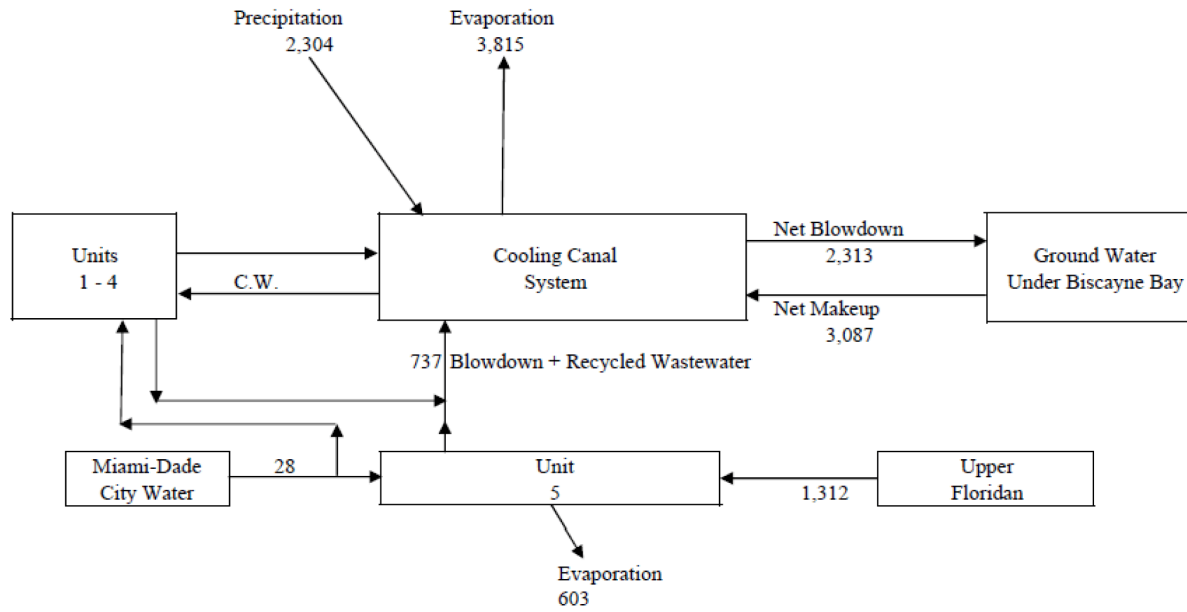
Precipitation
2,304

Evaporation
3,815

Units
1 - 4

C.W.

Cooling Canal
System

Net Blowdown
2,313

Ground Water
Under Biscayne Bay

Net Makeup
3,087

737 Blowdown + Recycled Wastewater

Miami-Dade
City Water

28

Unit
5

1,312

Upper
Floridan

Evaporation
603